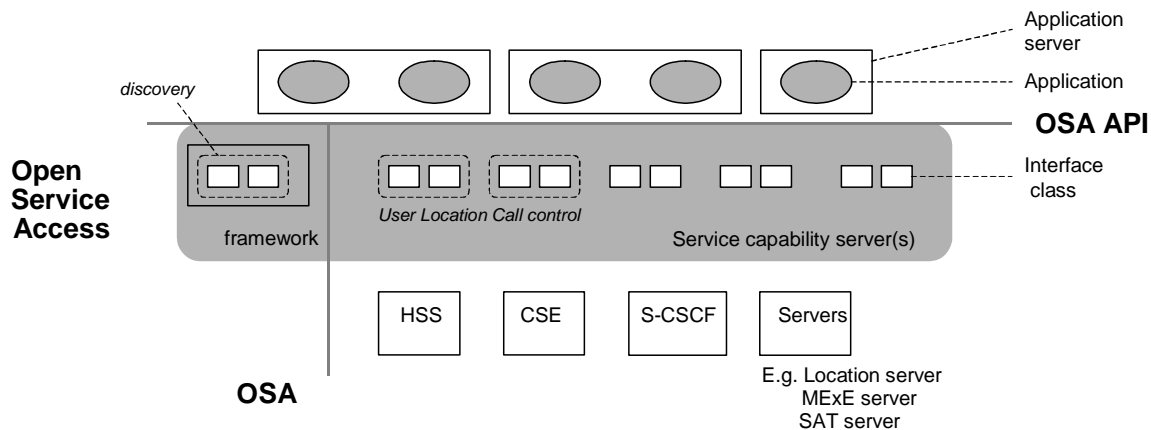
Application server

Application

discovery

OSA API

Open Service Access

Interface class

User Location Call control

framework

Service capability server(s)

HSS

CSE

S-CSCF

Servers

E.g. Location server
MExE server
SAT server

OSA